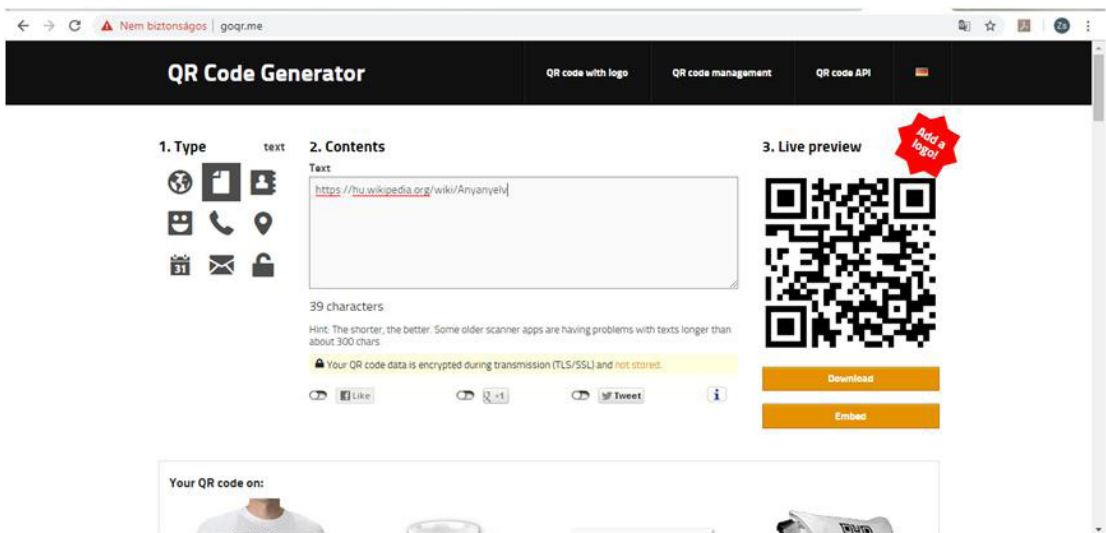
Nem biztonságos | goqr.me

QR Code Generator

QR code with logo
QR code management
QR code API

1. Type
text

2. Contents
Text
https://hu.wikipedia.org/wiki/Anyanyelv

39 characters

Hint: The shorter, the better. Some older scanner apps are having problems with texts longer than about 300 chars

Your QR code data is encrypted during transmission (TLS/SSL) and not stored.

Like
+1
Tweet

3. Live preview

Add a logo!

Download

Embed

Your QR code on: